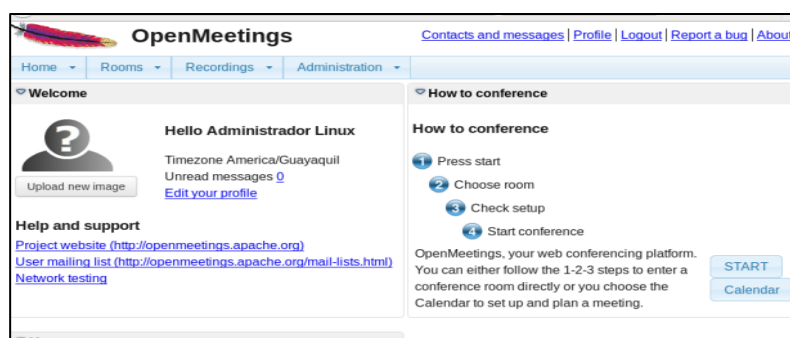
OpenMeetings

Contacts and messages | Profile | Logout | Report a bug | About

Home ▾ Rooms ▾ Recordings ▾ Administration ▾

Welcome

Upload new image

Hello Administrador Linux

Timezone America/Guayaquil
Unread messages 0
Edit your profile

Help and support

Project website (http://openmeetings.apache.org)
User mailing list (http://openmeetings.apache.org/mail-lists.html)
Network testing

How to conference

How to conference

1 Press start
2 Choose room
3 Check setup
4 Start conference

OpenMeetings, your web conferencing platform. You can either follow the 1-2-3 steps to enter a conference room directly or you choose the Calendar to set up and plan a meeting.

START
Calendar